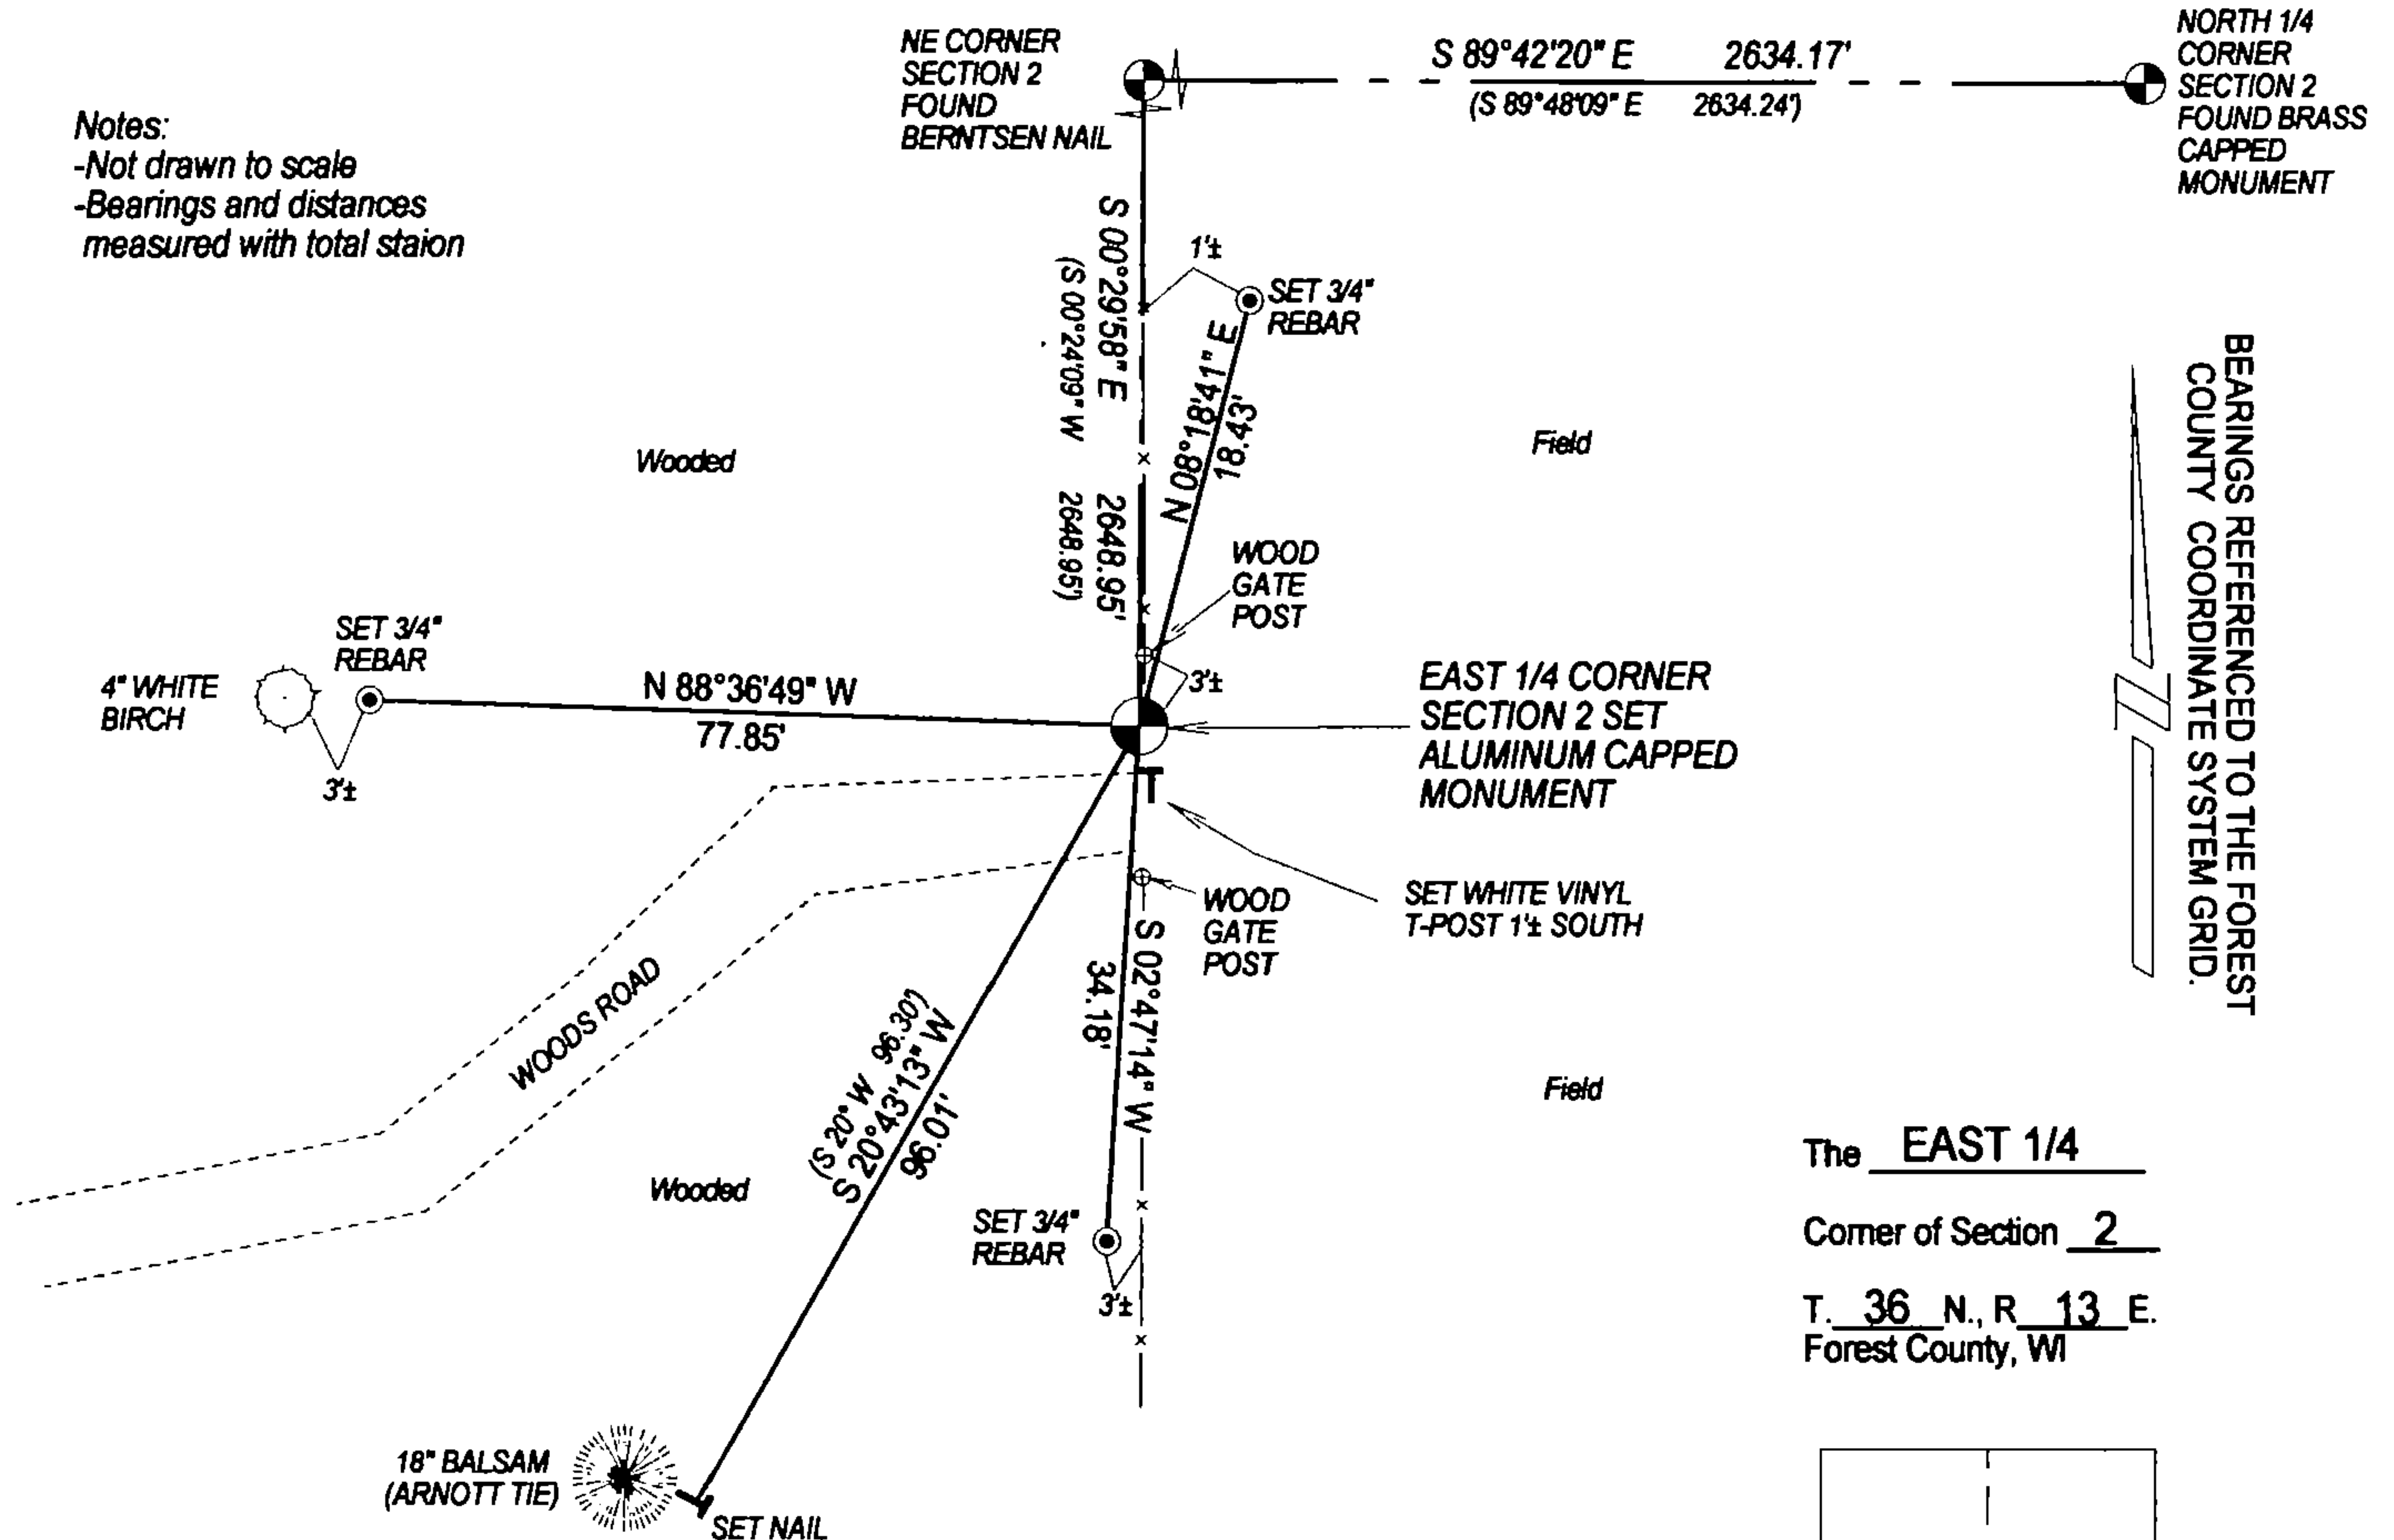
NE CORNER SECTION 2 FOUND BERNTSEN NAIL

S 89°42'20" E 2634.17'
(S 89°48'09" E 2634.24')

NORTH 1/4 CORNER SECTION 2 FOUND BRASS CAPPED MONUMENT

Notes:
-Not drawn to scale
-Bearings and distances measured with total staion

S 00°29'58" E
(S 00°24'09" W
2648.95'
2648.95')

1'±

SET 3/4" REBAR

N 08°18'41" E
18.43'

Wooded

Field

BEARINGS REFERENCED TO THE FOREST COUNTY COORDINATE SYSTEM GRID.

WOOD GATE POST

SET 3/4" REBAR

4" WHITE BIRCH

N 88°36'49" W
77.85'

3'±

3'±

EAST 1/4 CORNER SECTION 2 SET ALUMINUM CAPPED MONUMENT

WOOD GATE POST

SET WHITE VINYL T-POST 1'± SOUTH

WOODS ROAD

(S 20° W 96.30')
S 20°43'13" W
96.01'

S 02°47'14" W
34.18'

Field

Wooded

SET 3/4" REBAR

3'±

18" BALSAM (ARNOTT TIE)

SET NAIL

The EAST 1/4

Corner of Section 2

T. 36 N., R 13 E.
Forest County, WI